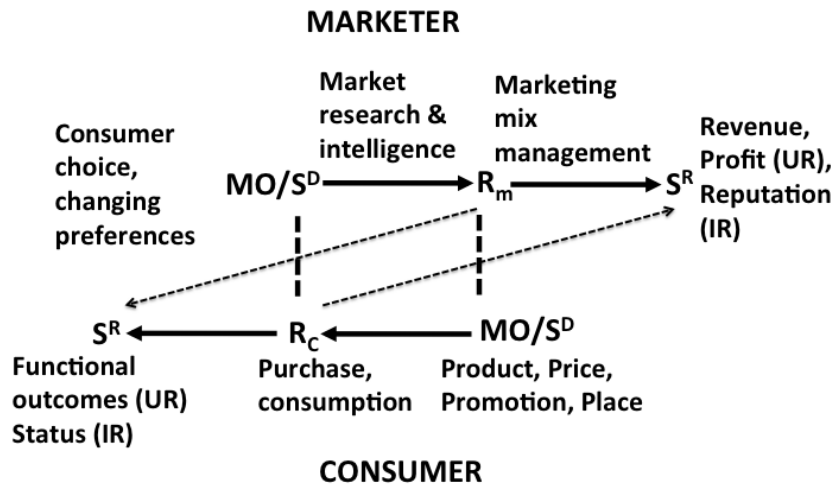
MARKETER

Market research & intelligence

Marketing mix management

Consumer choice, changing preferences

$MO/S^D$ → $R_m$ → $S^R$

Revenue, Profit (UR), Reputation (IR)

$S^R$ ← $R_C$ ← $MO/S^D$

Functional outcomes (UR) Status (IR)

Purchase, consumption

Product, Price, Promotion, Place

CONSUMER